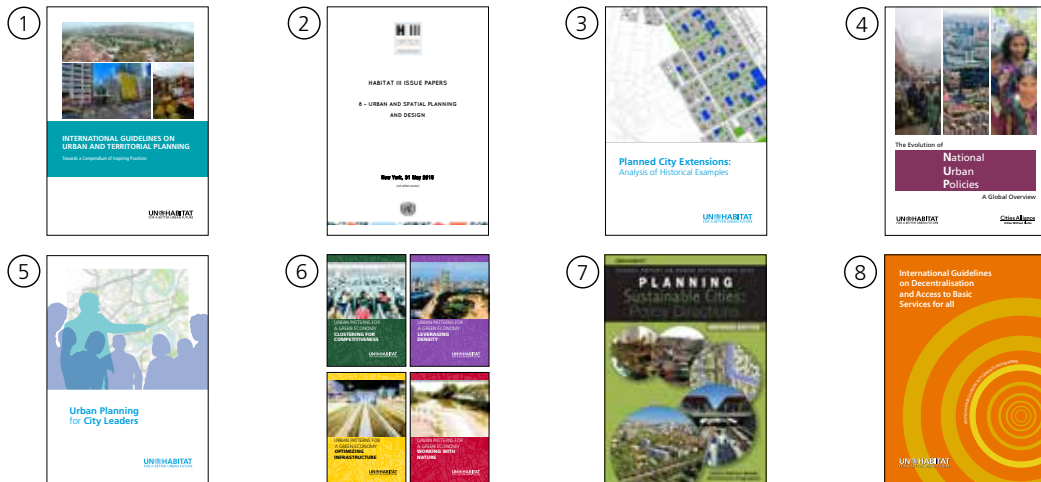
1
INTERNATIONAL GUIDELINES ON URBAN AND TERRITORIAL PLANNING
Towards a Compendium of Inspiring Practices
UN-HABITAT

2
H III
HABITAT III ISSUE PAPERS
8 – URBAN AND SPATIAL PLANNING AND DESIGN
New York, 31 May 2015

3
Planned City Extensions:
Analysis of Historical Examples
UN-HABITAT

4
The Evolution of
National
Urban
Policies
A Global Overview
UN-HABITAT
Cities Alliance

5
Urban Planning for City Leaders
UN-HABITAT

6
URBAN PATTERNS FOR A GREEN ECONOMY
CLUSTERING FOR COMPETITIVENESS
URBAN PATTERNS FOR A GREEN ECONOMY
LEVERAGING DENSITY
URBAN PATTERNS FOR A GREEN ECONOMY
OPTIMIZING INFRASTRUCTURE
URBAN PATTERNS FOR A GREEN ECONOMY
WORKING WITH NATURE

7
PLANNING
Sustainable Cities:
Policy Directions

8
International Guidelines on Decentralisation and Access to Basic Services for all
UN-HABITAT